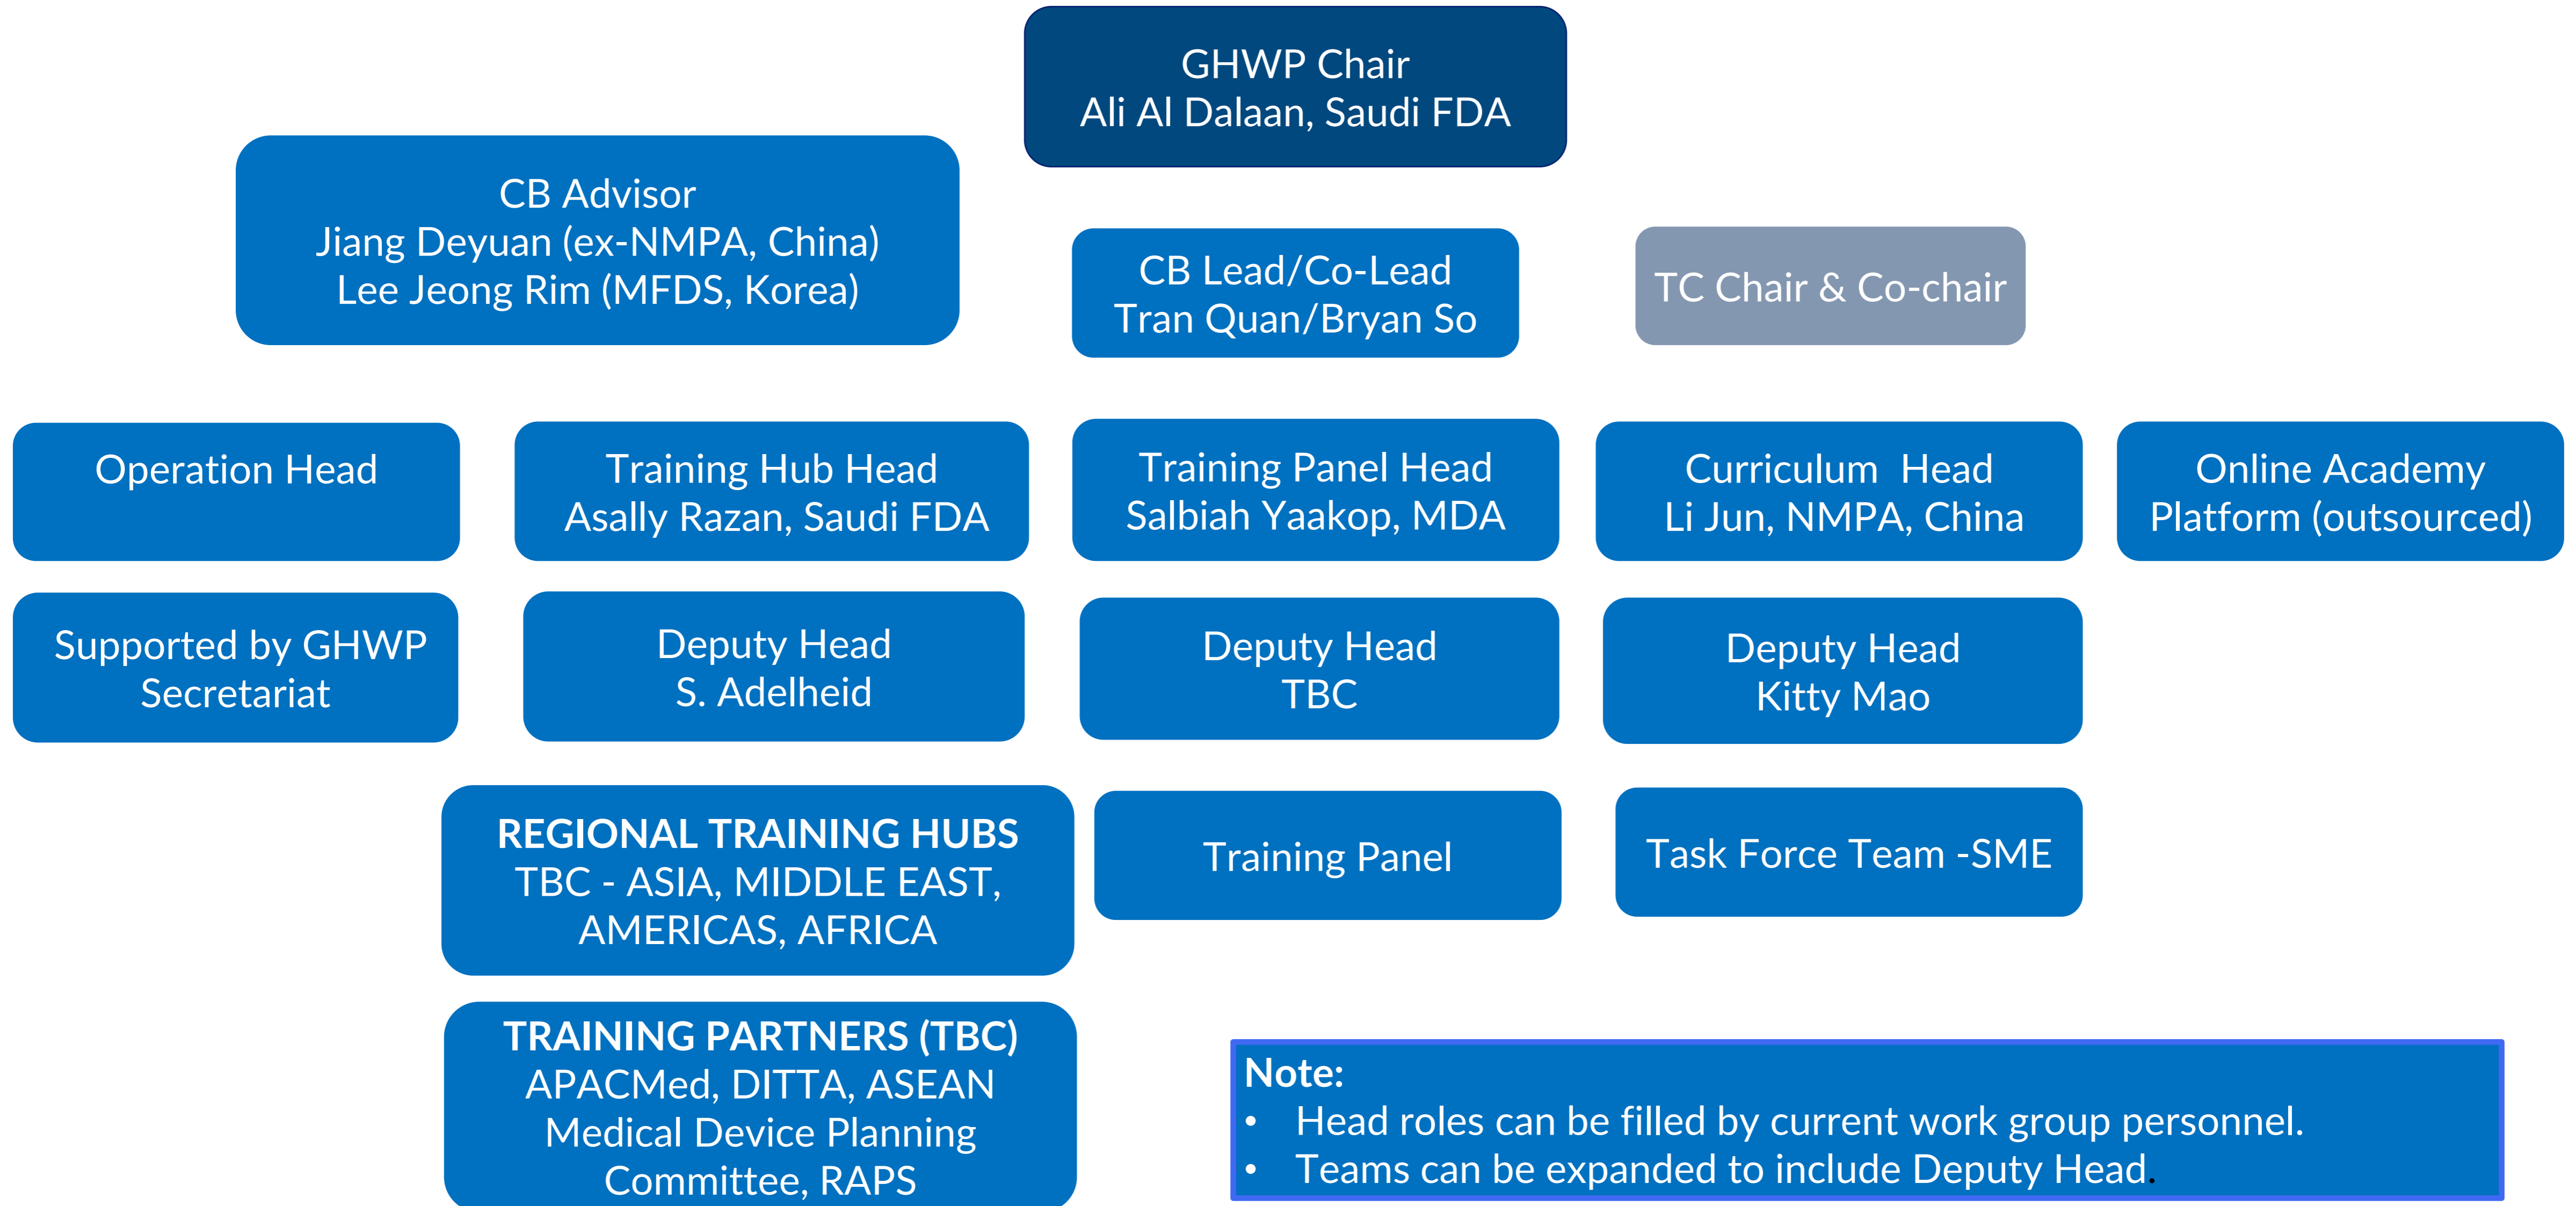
GHWP Chair
Ali Al Dalaan, Saudi FDA

CB Advisor
Jiang Deyuan (ex-NMPA, China)
Lee Jeong Rim (MFDS, Korea)

CB Lead/Co-Lead
Tran Quan/Bryan So

TC Chair & Co-chair

Operation Head

Training Hub Head
Asally Razan, Saudi FDA

Training Panel Head
Salbiah Yaakop, MDA

Curriculum Head
Li Jun, NMPA, China

Online Academy Platform (outsourced)

Supported by GHWP Secretariat

Deputy Head
S. Adelheid

Deputy Head
TBC

Deputy Head
Kitty Mao

REGIONAL TRAINING HUBS
TBC - ASIA, MIDDLE EAST, AMERICAS, AFRICA

Training Panel

Task Force Team -SME

TRAINING PARTNERS (TBC)
APACMed, DITTA, ASEAN Medical Device Planning Committee, RAPS

Note:
• Head roles can be filled by current work group personnel.
• Teams can be expanded to include Deputy Head.